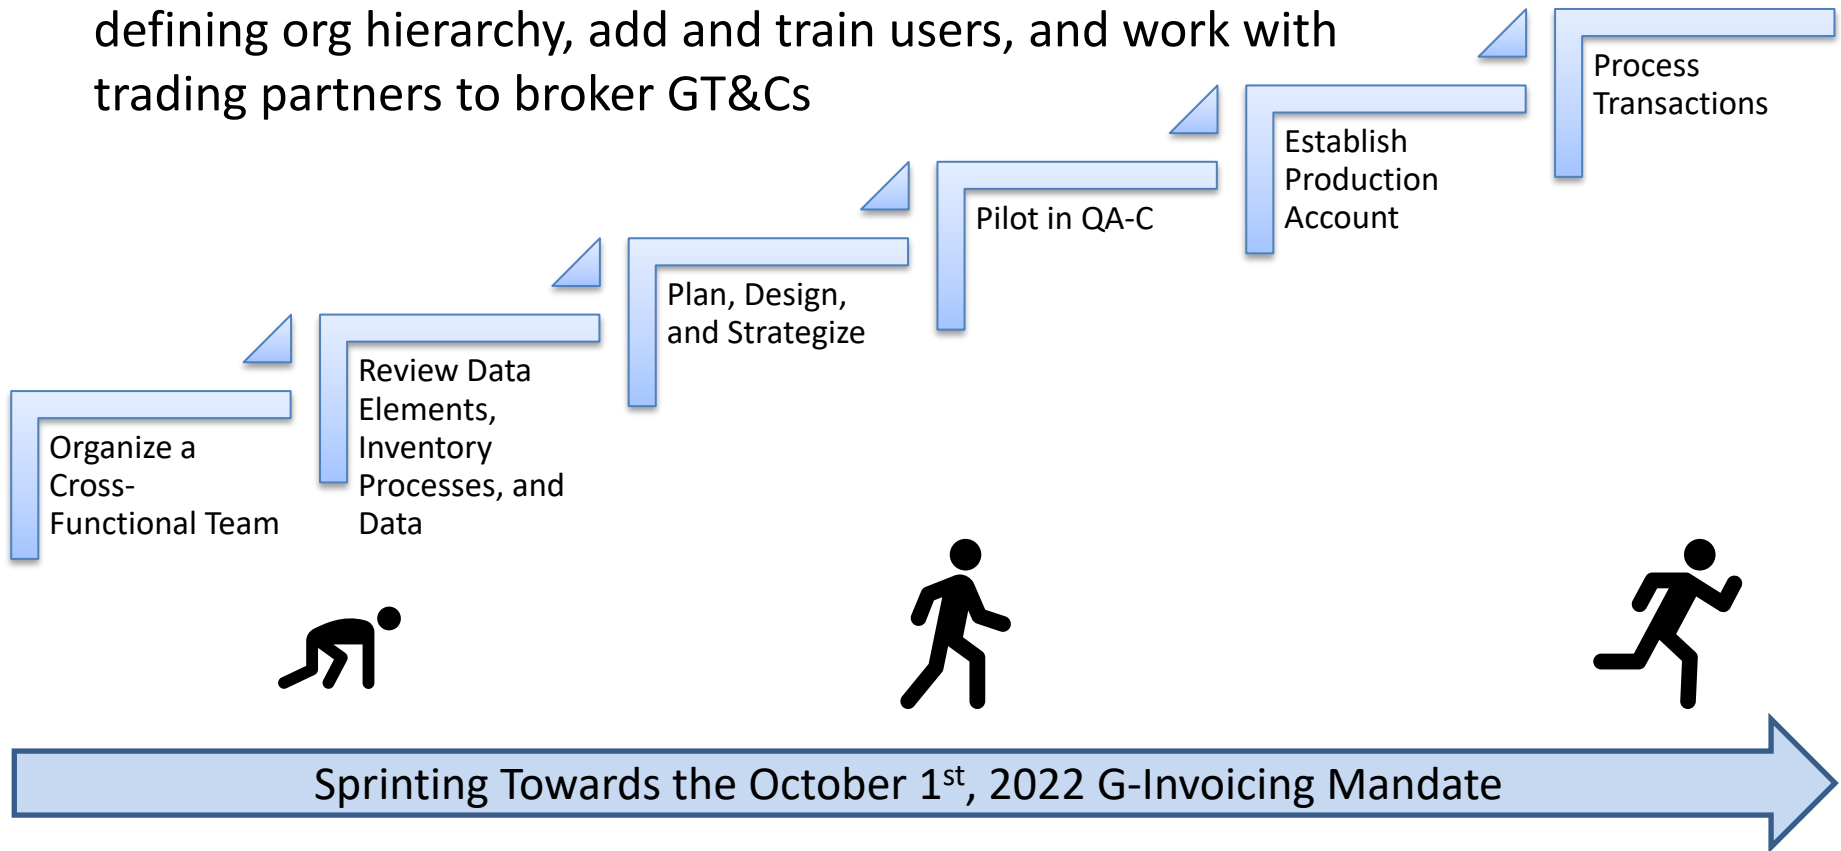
defining org hierarchy, add and train users, and work with trading partners to broker GT&Cs

Organize a Cross-Functional Team

Review Data Elements, Inventory Processes, and Data

Plan, Design, and Strategize

Pilot in QA-C

Establish Production Account

Process Transactions

Sprinting Towards the October 1$^{st}$, 2022 G-Invoicing Mandate